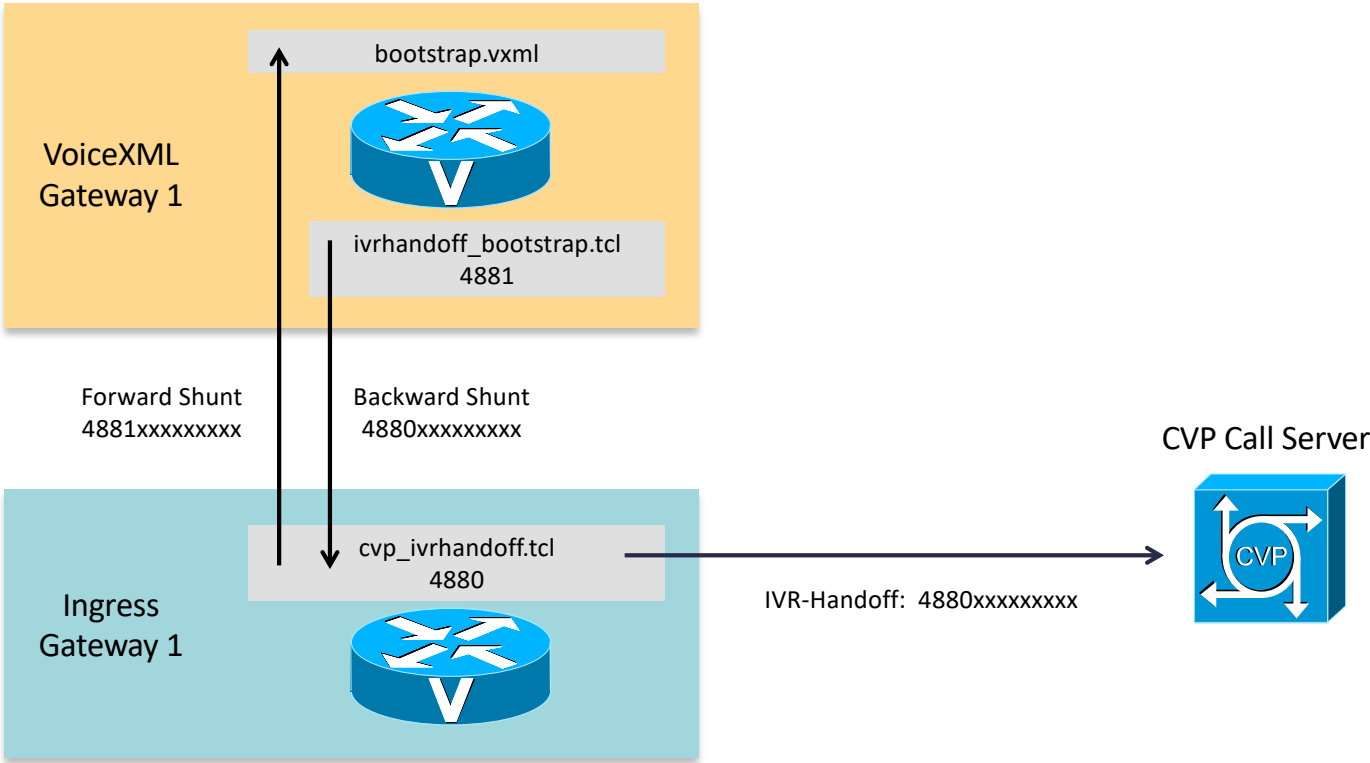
bootstrap.vxml

VoiceXML Gateway 1

ivrhandoff_bootstrap.tcl
4881

Forward Shunt
4881xxxxxxxxx

Backward Shunt
4880xxxxxxxxx

CVP Call Server

cvp_ivrhandoff.tcl
4880

CVP

Ingress Gateway 1

IVR-Handoff: 4880xxxxxxxxx